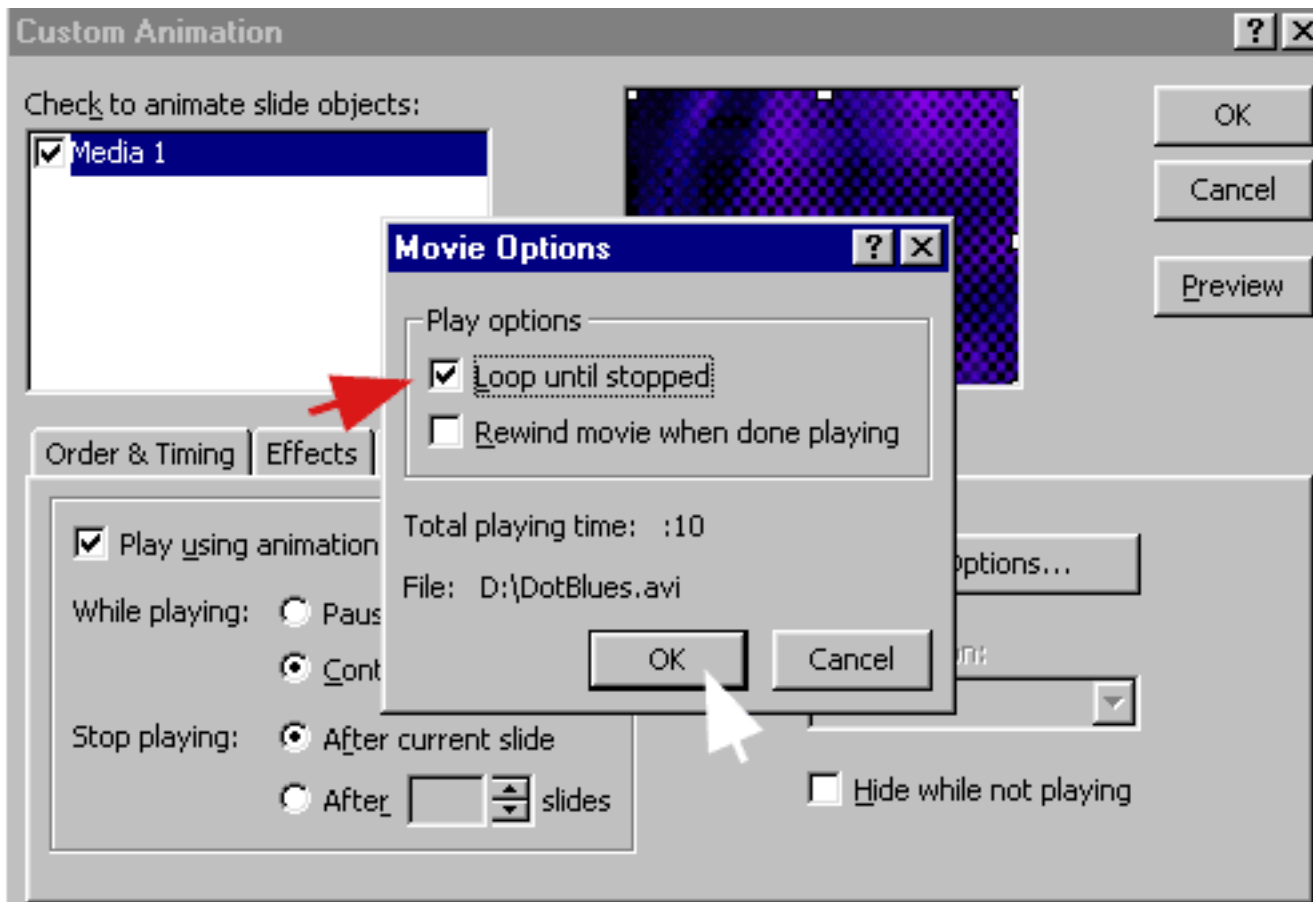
Custom Animation

?

X

Check to animate slide objects:

Media 1

OK

Cancel

Preview

Movie Options

?

X

Play options

Loop until stopped

Rewind movie when done playing

Total playing time: :10

File: D:\DotBlues.avi

OK

Cancel

Order & Timing

Effects

Play using animation

While playing:

Paus

Cont

Stop playing:

After current slide

After

slides

Options...

Hide while not playing